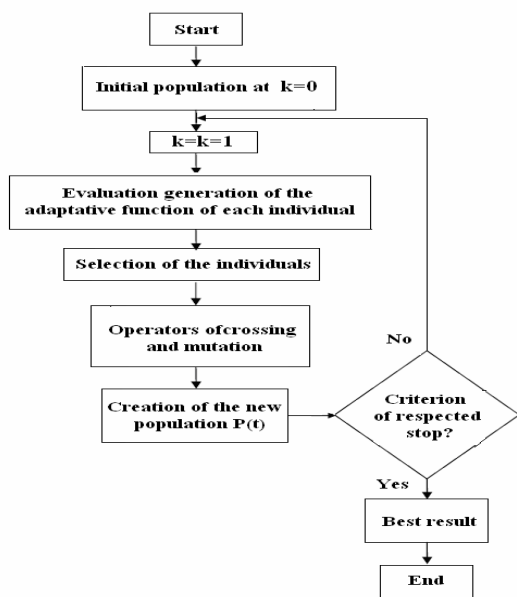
Start

Initial population at k=0

k=k=1

Evaluation generation of the adaptative function of each individual

Selection of the individuals

Operators ofcrossing and mutation

Creation of the new population P(t)

Criterion of respected stop?

No

Yes

Best result

End